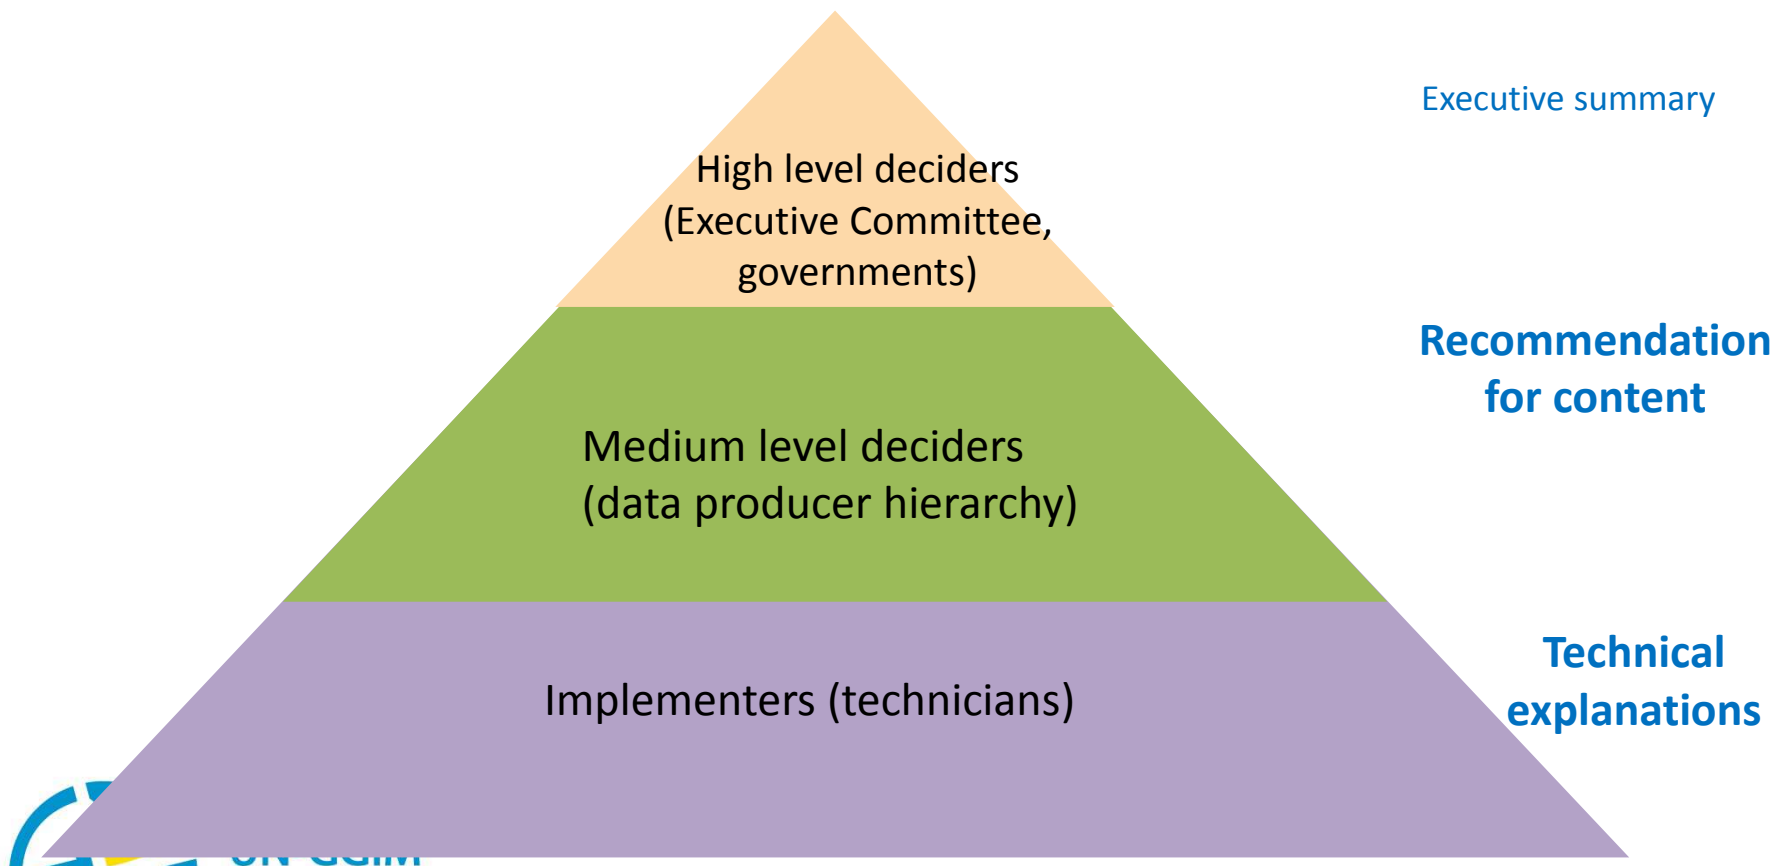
High level deciders (Executive Committee, governments)

Executive summary

Medium level deciders (data producer hierarchy)

Recommendation for content

Implementers (technicians)

Technical explanations

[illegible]